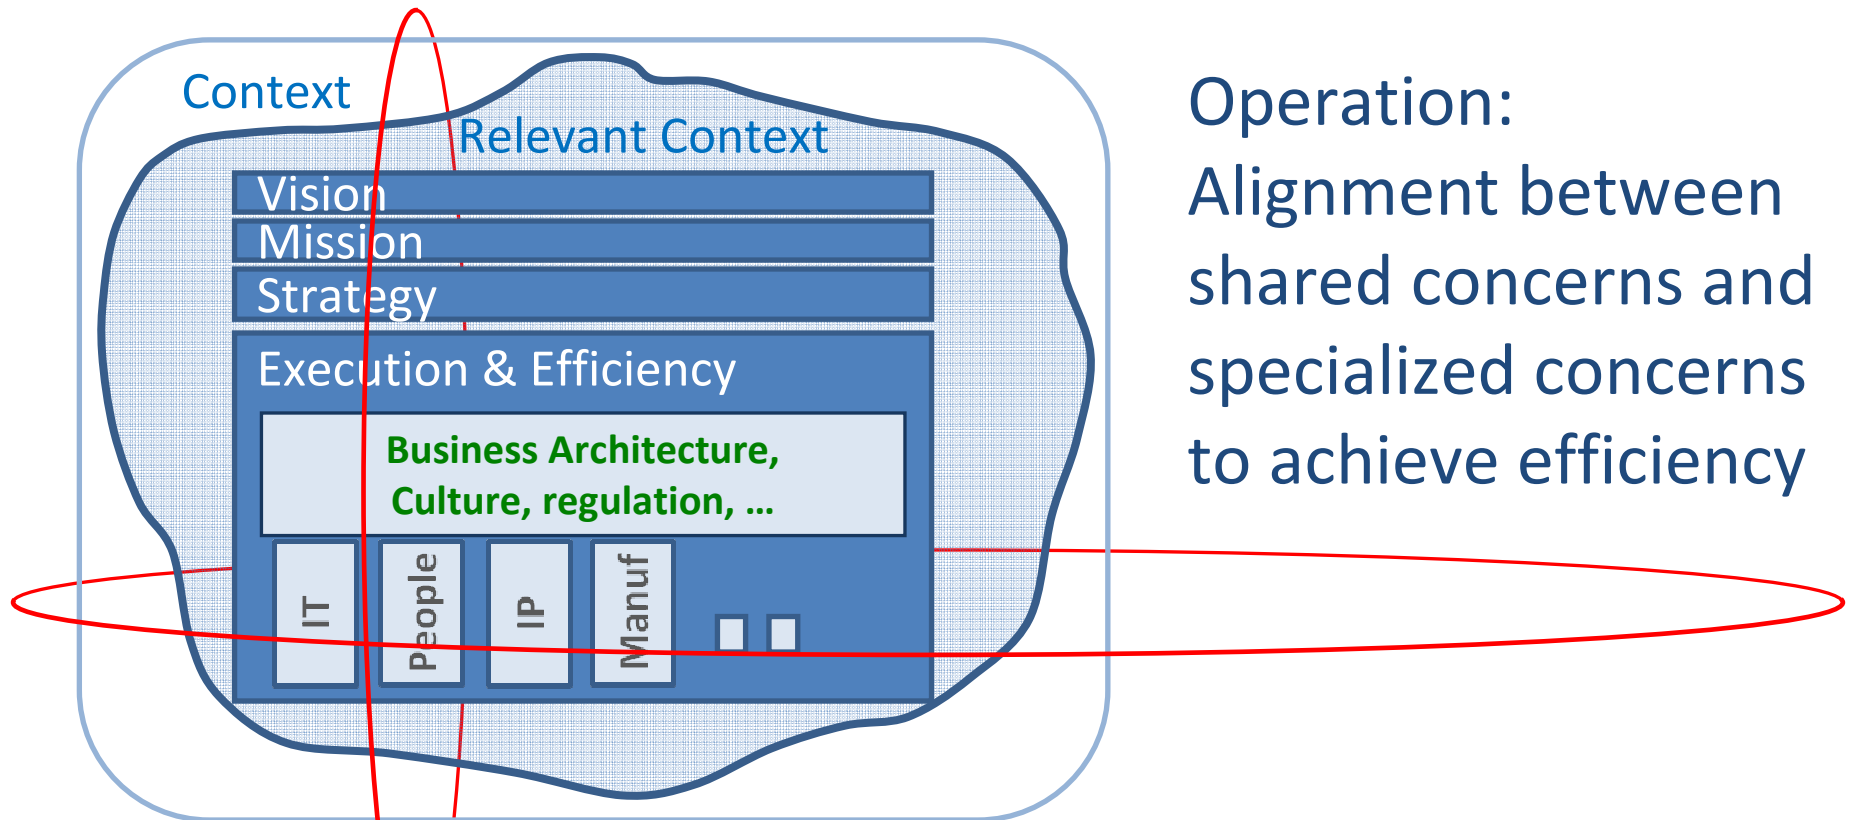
Context

Relevant Context

Vision

Mission

Strategy

Execution & Efficiency

Business Architecture, Culture, regulation, …

IT

People

IP

Manuf

Operation: Alignment between shared concerns and specialized concerns to achieve efficiency